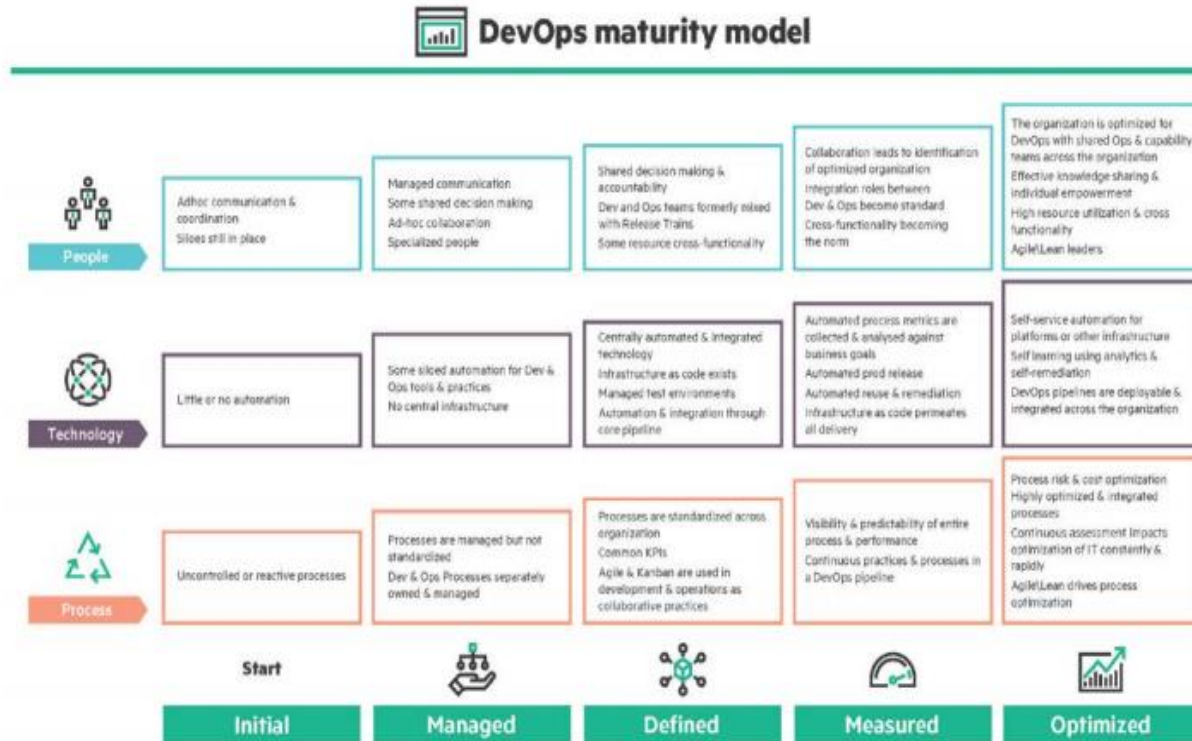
DevOps maturity model

People

Adhoc communication & coordination
Siloes still in place

Managed communication
Some shared decision making
Ad-hoc collaboration
Specialized people

Shared decision making & accountability
Dev and Ops teams formerly mixed with Release Trains
Some resource cross-functionality

Collaboration leads to identification of optimized organization
Integration roles between Dev & Ops become standard
Cross-functionality becoming the norm

The organization is optimized for DevOps with shared Ops & capability teams across the organization
Effective knowledge sharing & individual empowerment
High resource utilization & cross functionality
Agile\Lean leaders

Technology

Little or no automation

Some siloed automation for Dev & Ops tools & practices
No central infrastructure

Centrally automated & integrated technology
Infrastructure as code exists
Managed test environments
Automation & integration through core pipeline

Automated process metrics are collected & analysed against business goals
Automated prod release
Automated reuse & remediation
Infrastructure as code permeates all delivery

Self-service automation for platforms or other infrastructure
Self learning using analytics & self-remediation
DevOps pipelines are deployable & integrated across the organization

Process

Uncontrolled or reactive processes

Processes are managed but not standardized
Dev & Ops Processes seperately owned & managed

Processes are standardized across organization
Common KPIs
Agile & Kanban are used in development & operations as collaborative practices

Visibility & predictability of entire process & performance
Continuous practices & processes in a DevOps pipeline

Process risk & cost optimization
Highly optimized & integrated processes
Continuous assessment impacts optimization of IT constantly & rapidly
Agile\Lean drives process optimization

Start

Initial

Managed

Defined

Measured

Optimized